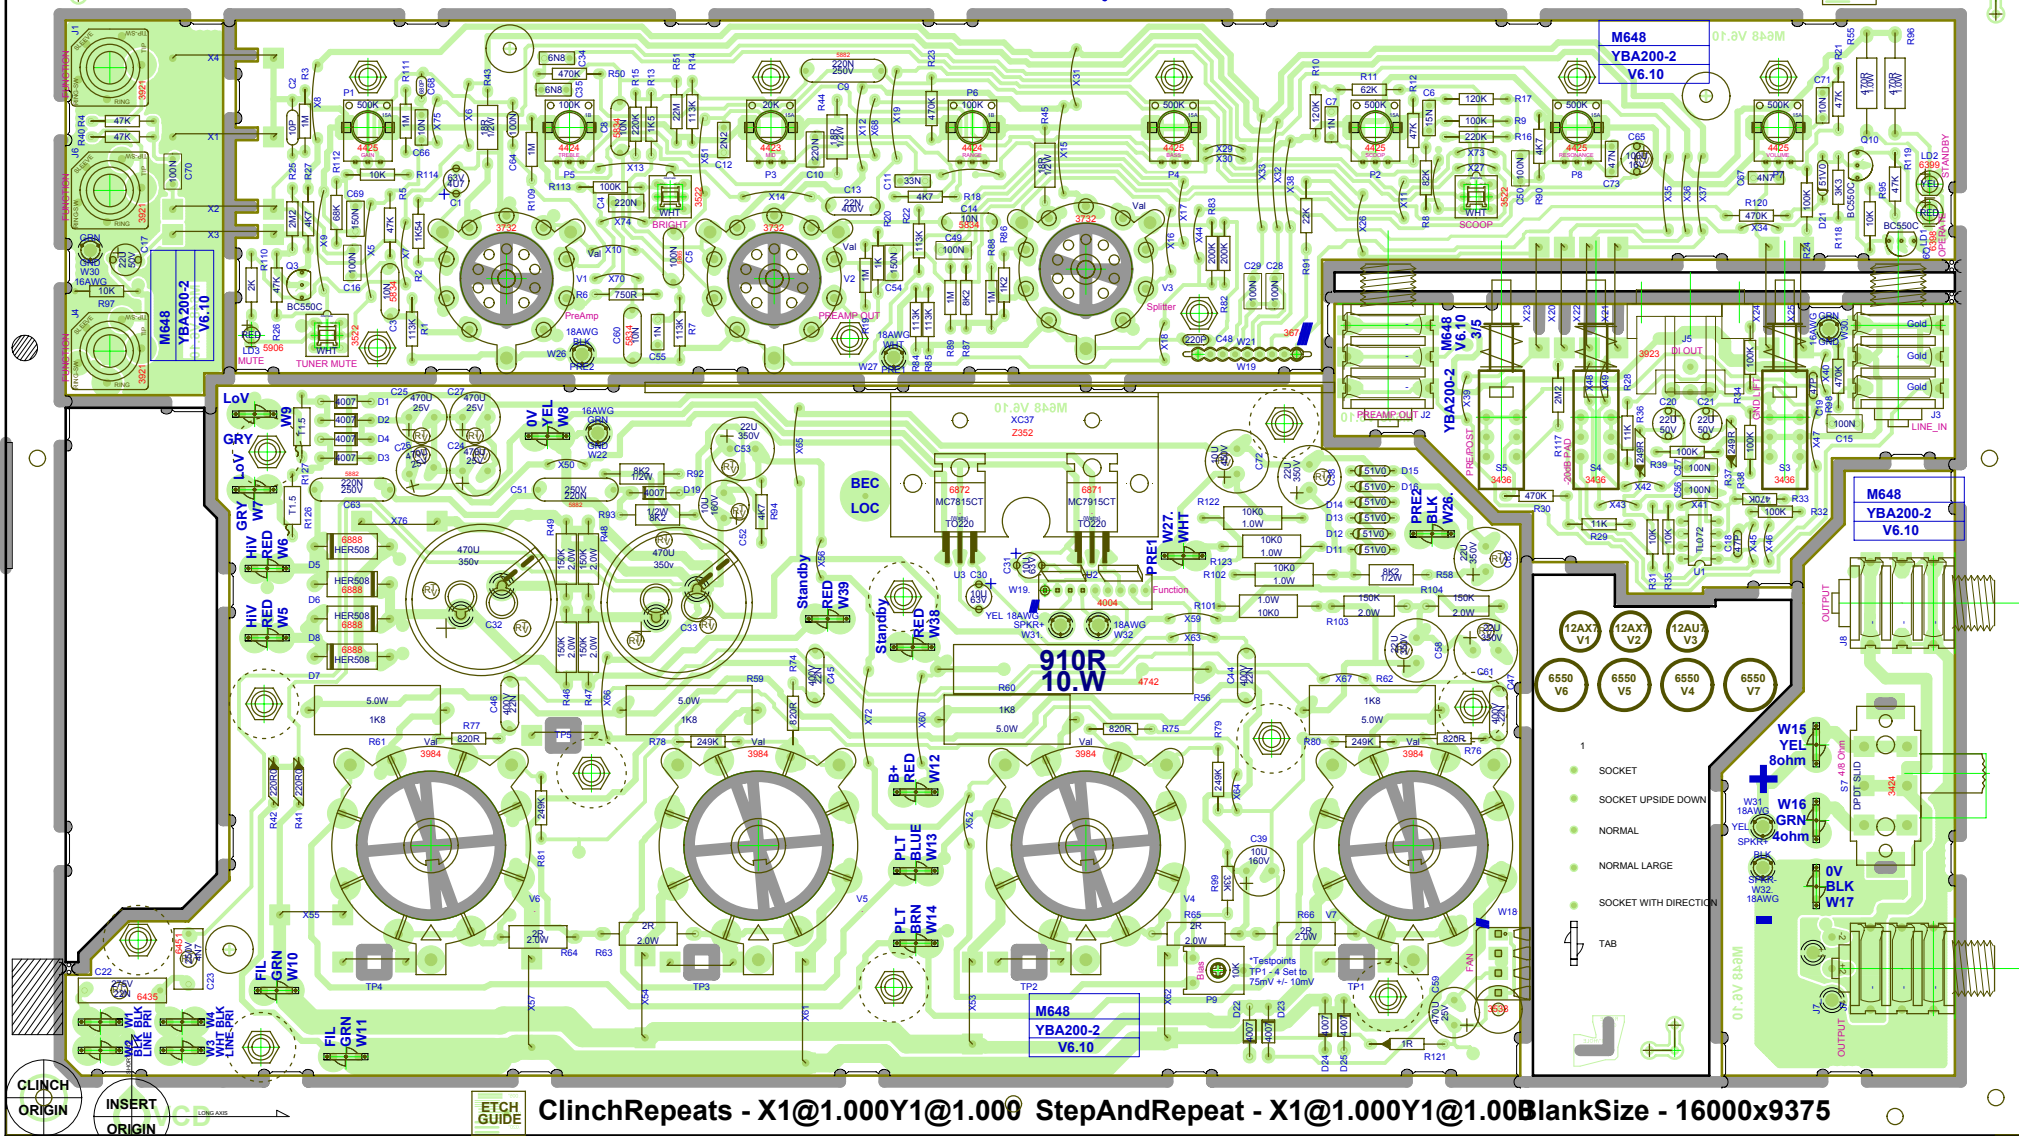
M648
YBA200-2
V6.10

M648
YBA200-2
V6.10

M648
YBA200-2
V6.10

M648
YBA200-2
V6.10

M648
V6.10
3/5

YBA200-2

LoV
GRY
LoV
GRY W7
HV RED W6
HV RED W5
W9

0V YEL W8

BEC
LOC

910R
10.W

Standby
RED W39
Standby
RED W38

PRE1 WHT W27.
PRE2 BLK W26.

B+ RED W12
PLT BLUE W13
PLT BRN W14

FIL GRN W10
FIL GRN W11

W15 YEL 8ohm
W16 GRN 4ohm
0V BLK W17

12AX7 V1
12AX7 V2
12AU7 V3
6550 V6
6550 V5
6550 V4
6550 V7

1
SOCKET
SOCKET UPSIDE DOWN
NORMAL
NORMAL LARGE
SOCKET WITH DIRECTION
TAB

MC7815CT
TO220
MC7915CT
TO220

PreAmp
PREAMP OUT
Splitter
TUNER MUTE
MUTE
BRIGHT
SCOOP
PREAMP OUT J2
LINE_IN
DI OUT
OUTPUT
Function
FAN

*Testpoints
TP1 - 4 Set to
75mV +/- 10mV

TP1 TP2 TP3 TP4

CLINCH
ORIGIN
INSERT
ORIGIN
ETCH
GUIDE
ClinchRepeats - X1@1.000Y1@1.000 StepAndRepeat - X1@1.000Y1@1.000BlankSize - 16000x9375